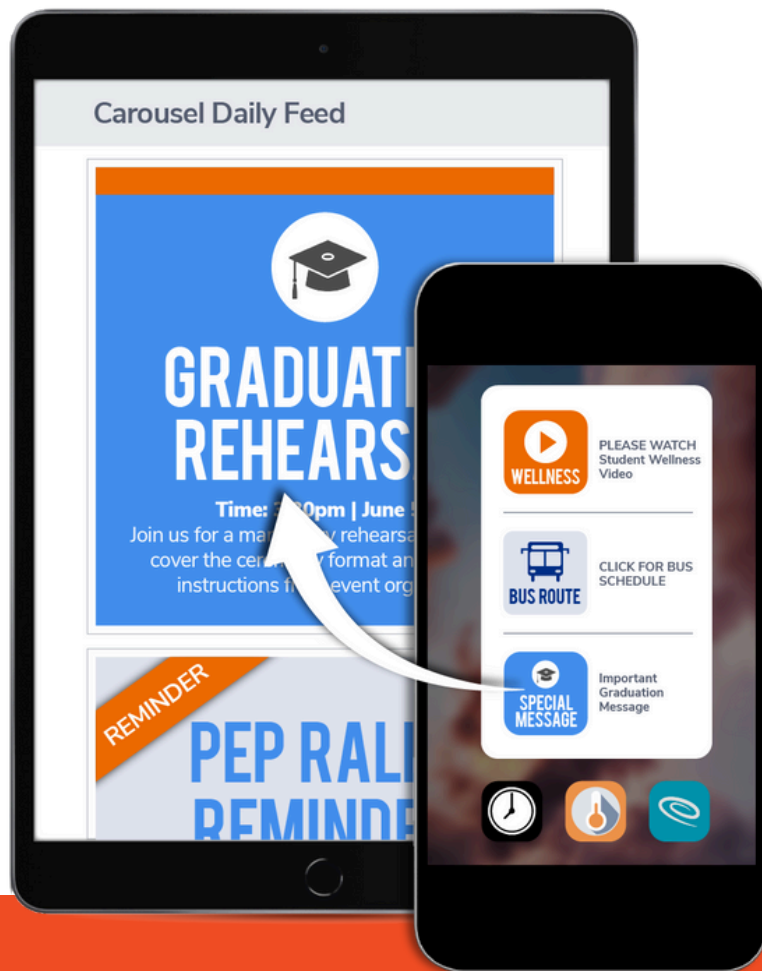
Carousel Daily Feed

GRADUAT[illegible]
REHEARS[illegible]

Time: 3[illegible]0pm | June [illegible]
Join us for a ma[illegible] rehearsa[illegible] cover the cer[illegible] format an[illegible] instructions f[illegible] event org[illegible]

REMINDER

PEP RAL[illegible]
REMINDE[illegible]

WELLNESS
PLEASE WATCH
Student Wellness Video

BUS ROUTE
CLICK FOR BUS SCHEDULE

SPECIAL MESSAGE
Important Graduation Message